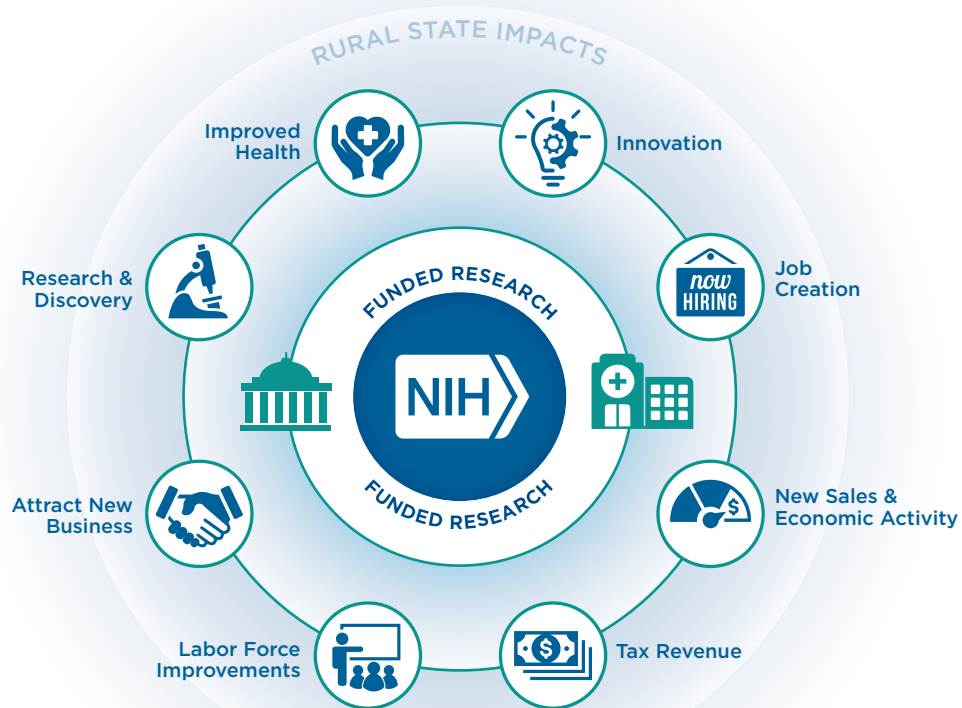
RURAL STATE IMPACTS

Improved Health

Innovation

Research & Discovery

Job Creation

now HIRING

FUNDED RESEARCH

NIH

FUNDED RESEARCH

Attract New Business

New Sales & Economic Activity

$

Labor Force Improvements

$

Tax Revenue